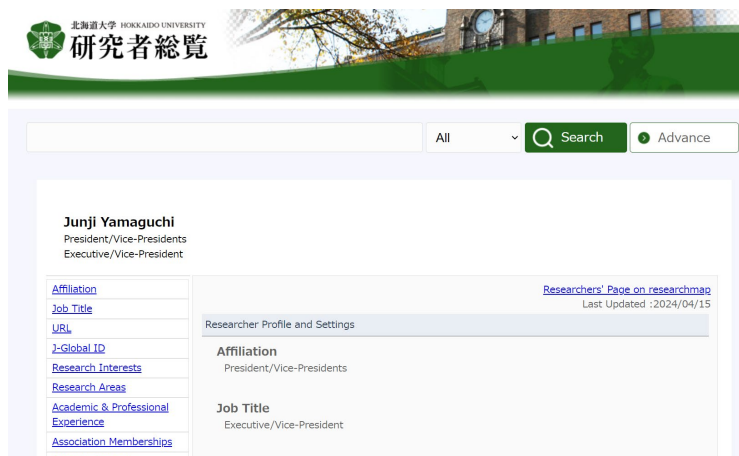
北海道大学 HOKKAIDO UNIVERSITY
研究者総覧

All
Search
Advance

Junji Yamaguchi
President/Vice-Presidents
Executive/Vice-President

Affiliation
Job Title
URL
J-Global ID
Research Interests
Research Areas
Academic & Professional Experience
Association Memberships

Researchers' Page on researchmap
Last Updated :2024/04/15

Researcher Profile and Settings

Affiliation
President/Vice-Presidents

Job Title
Executive/Vice-President